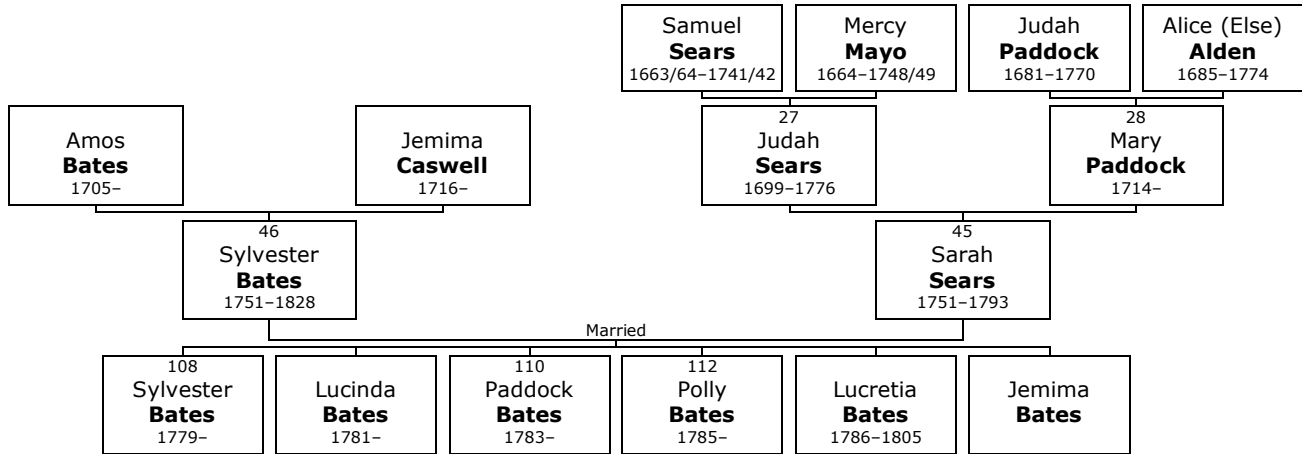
Samuel
**Sears**
1663/64–1741/42

Mercy
**Mayo**
1664–1748/49

Judah
**Paddock**
1681–1770

Alice (Else)
**Alden**
1685–1774

Amos
**Bates**
1705–

Jemima
**Caswell**
1716–

27
Judah
**Sears**
1699–1776

28
Mary
**Paddock**
1714–

46
Sylvester
**Bates**
1751–1828

45
Sarah
**Sears**
1751–1793

Married

108
Sylvester
**Bates**
1779–

Lucinda
**Bates**
1781–

110
Paddock
**Bates**
1783–

112
Polly
**Bates**
1785–

Lucretia
**Bates**
1786–1805

Jemima
**Bates**